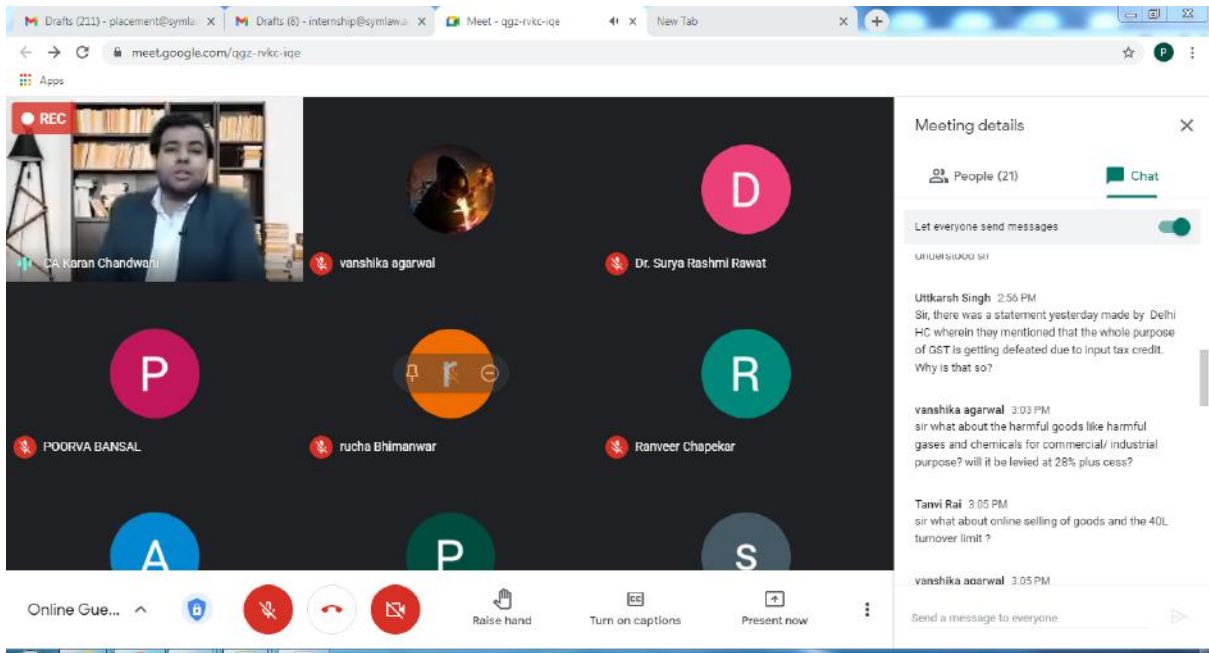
M Drafts (211) - placement@symla ×
M Drafts (8) - internship@symlawa ×
Meet - qgz-rvkc-iqe ×
New Tab ×
+

meet.google.com/qgz-rvkc-iqe

Apps

REC

CA Karan Chandwani

vanshika agarwal

D

Dr. Surya Rashmi Rawat

P

POORVA BANSAL

rucha Bhimanwar

R

Ranveer Chapekar

A

P

S

Meeting details

People (21)

Chat

Let everyone send messages

understood sir

Uttkarsh Singh 2:56 PM
Sir, there was a statement yesterday made by Delhi HC wherein they mentioned that the whole purpose of GST is getting defeated due to input tax credit. Why is that so?

vanshika agarwal 3:03 PM
sir what about the harmful goods like harmful gases and chemicals for commercial/ industrial purpose? will it be levied at 28% plus cess?

Tanvi Rai 3:05 PM
sir what about online selling of goods and the 40L turnover limit ?

vanshika agarwal 3:05 PM

Online Gue...

Raise hand

Turn on captions

Present now

Send a message to everyone